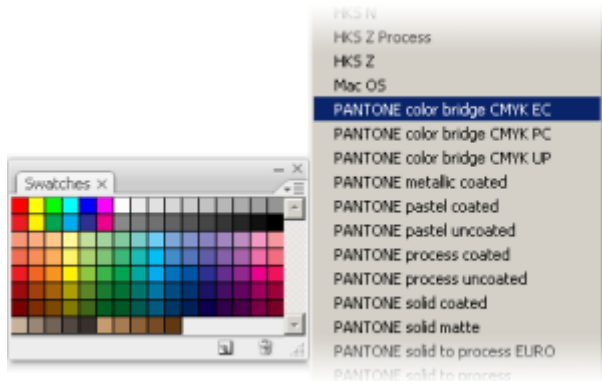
HKS N
HKS Z Process
HKS Z
Mac OS
PANTONE color bridge CMYK EC
PANTONE color bridge CMYK PC
PANTONE color bridge CMYK UP
PANTONE metallic coated
PANTONE pastel coated
PANTONE pastel uncoated
PANTONE process coated
PANTONE process uncoated
PANTONE solid coated
PANTONE solid matte
PANTONE solid to process EURO
PANTONE solid to process

Swatches ×